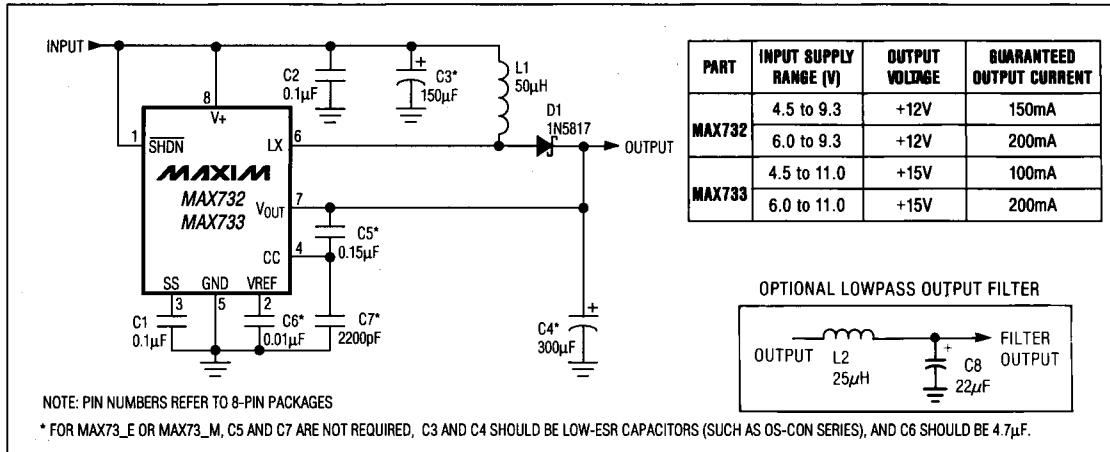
INPUT

8
V+

1 $\overline{SHDN}$

LX 6

MAXIM
MAX732
MAX733

$V_{OUT}$ 7

CC 4

SS GND VREF
3 5 2

C2
0.1μF

+
C3*
150μF

L1
50μH

D1
1N5817

OUTPUT

C5*
0.15μF

C1
0.1μF

C6*
0.01μF

C7*
2200pF

+
C4*
300μF

| PART | INPUT SUPPLY RANGE (V) | OUTPUT VOLTAGE | GUARANTEED OUTPUT CURRENT |
|---|---|---|---|
| MAX732 | 4.5 to 9.3 | +12V | 150mA |
| | 6.0 to 9.3 | +12V | 200mA |
| MAX733 | 4.5 to 11.0 | +15V | 100mA |
| | 6.0 to 11.0 | +15V | 200mA |

OPTIONAL LOWPASS OUTPUT FILTER

OUTPUT L2 25μH

+
C8 22μF

FILTER OUTPUT

NOTE: PIN NUMBERS REFER TO 8-PIN PACKAGES

* FOR MAX73_E OR MAX73_M, C5 AND C7 ARE NOT REQUIRED, C3 AND C4 SHOULD BE LOW-ESR CAPACITORS (SUCH AS OS-CON SERIES), AND C6 SHOULD BE 4.7μF.